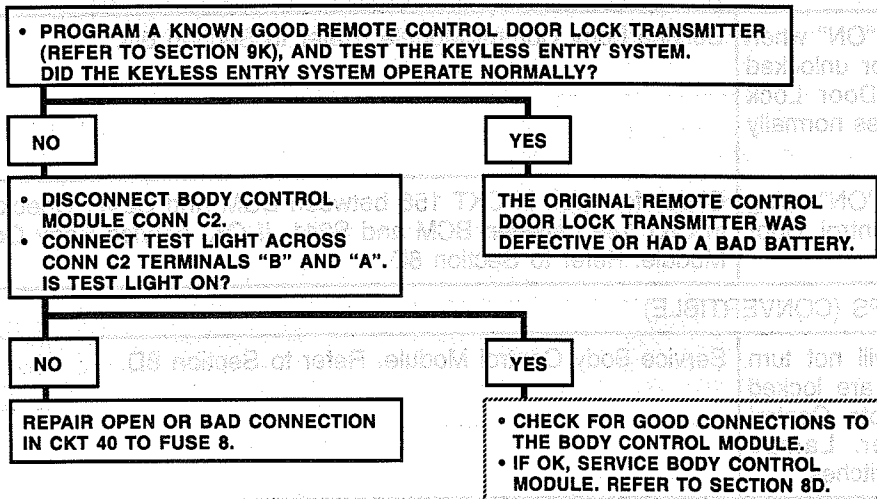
• PROGRAM A KNOWN GOOD REMOTE CONTROL DOOR LOCK TRANSMITTER (REFER TO SECTION 9K), AND TEST THE KEYLESS ENTRY SYSTEM. DID THE KEYLESS ENTRY SYSTEM OPERATE NORMALLY?

NO

YES

• DISCONNECT BODY CONTROL MODULE CONN C2.
• CONNECT TEST LIGHT ACROSS CONN C2 TERMINALS "B" AND "A". IS TEST LIGHT ON?

THE ORIGINAL REMOTE CONTROL DOOR LOCK TRANSMITTER WAS DEFECTIVE OR HAD A BAD BATTERY.

NO

YES

REPAIR OPEN OR BAD CONNECTION IN CKT 40 TO FUSE 8.

• CHECK FOR GOOD CONNECTIONS TO THE BODY CONTROL MODULE.
• IF OK, SERVICE BODY CONTROL MODULE. REFER TO SECTION 8D.